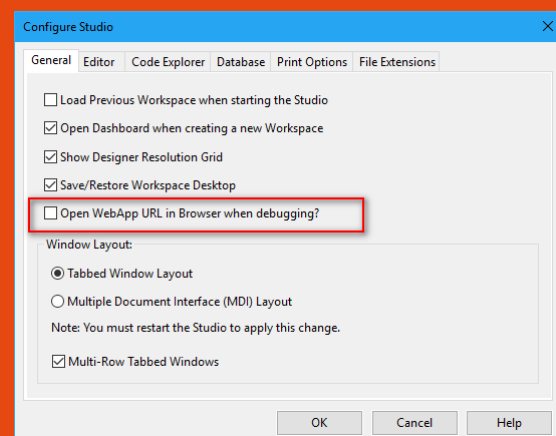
Configure Studio

General | Editor | Code Explorer | Database | Print Options | File Extensions

Load Previous Workspace when starting the Studio

Open Dashboard when creating a new Workspace

Show Designer Resolution Grid

Save/Restore Workspace Desktop

Open WebApp URL in Browser when debugging?

Window Layout:

Tabbed Window Layout

Multiple Document Interface (MDI) Layout

Note: You must restart the Studio to apply this change.

Multi-Row Tabbed Windows

OK | Cancel | Help